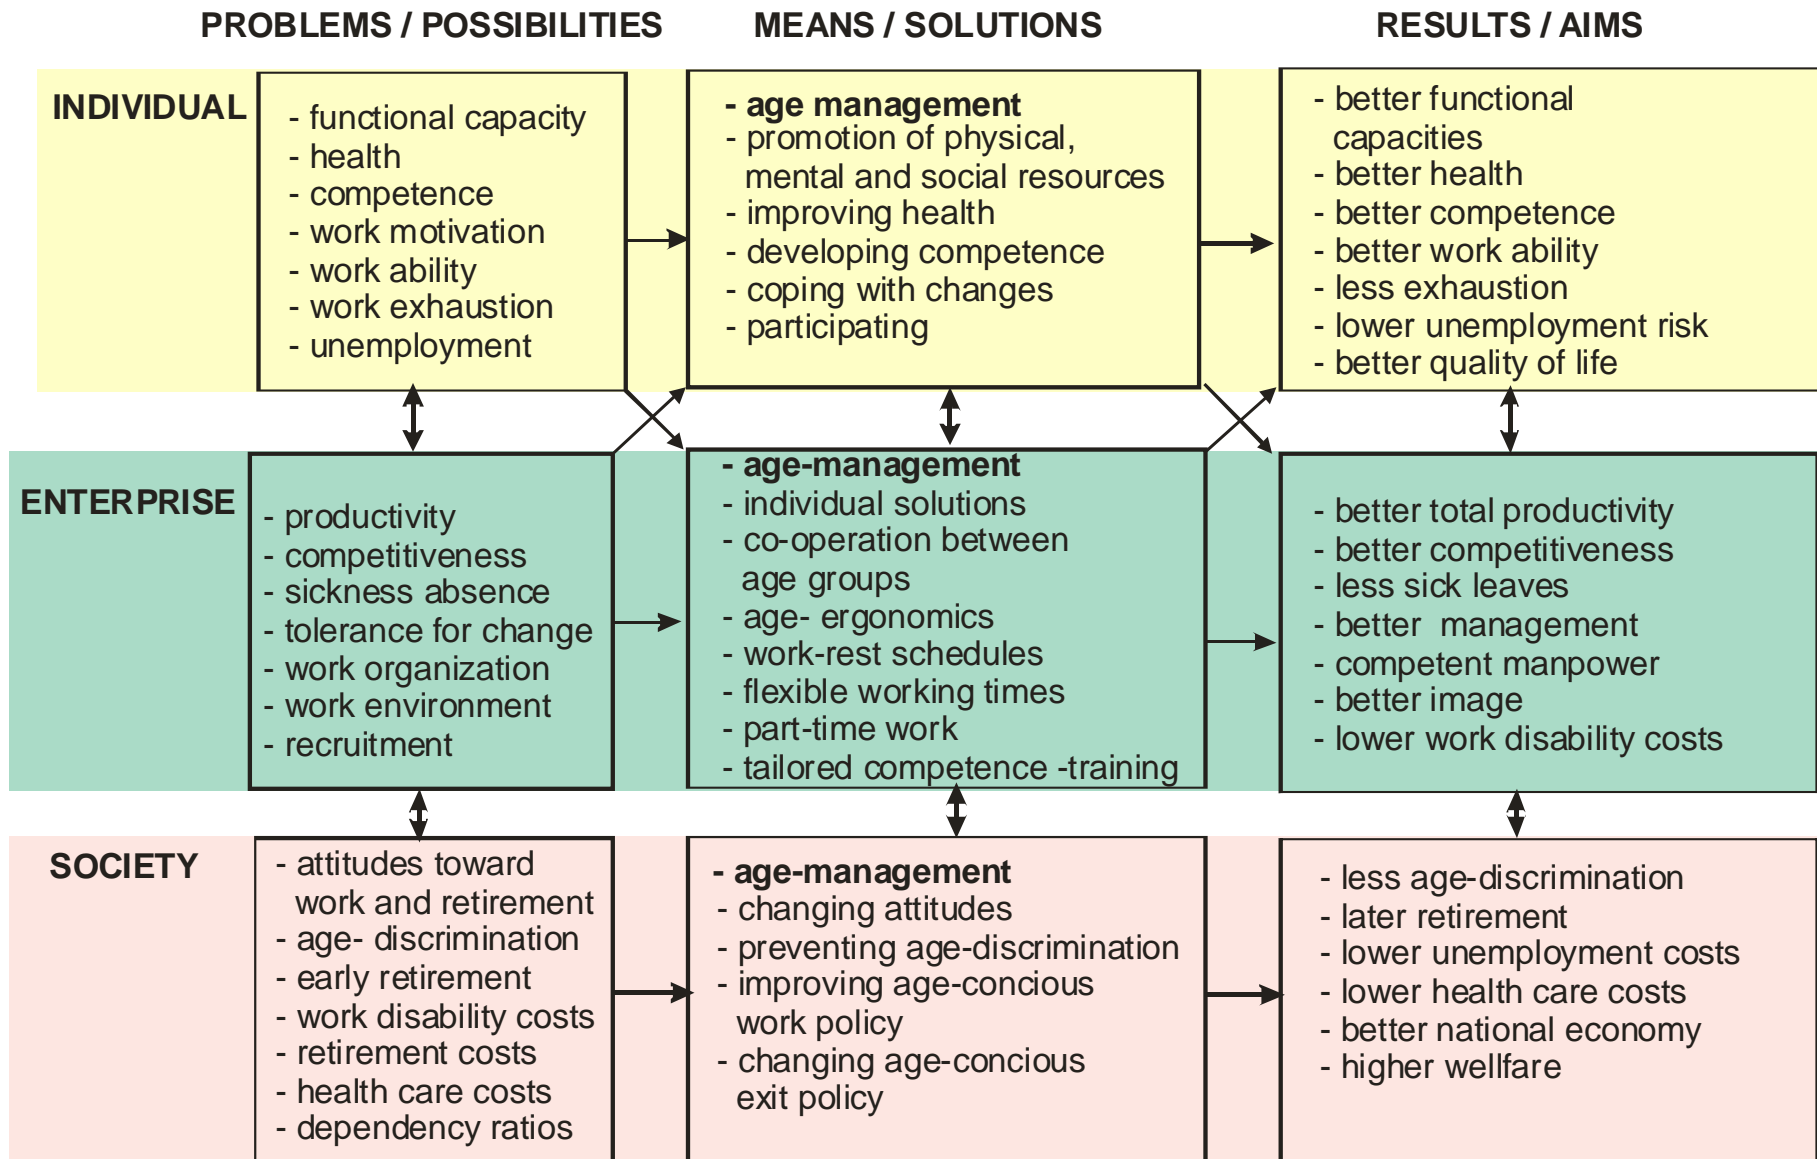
PROBLEMS / POSSIBILITIES

MEANS / SOLUTIONS

RESULTS / AIMS

INDIVIDUAL

- functional capacity
- health
- competence
- work motivation
- work ability
- work exhaustion
- unemployment

- **age management**
- promotion of physical, mental and social resources
- improving health
- developing competence
- coping with changes
- participating

- better functional capacities
- better health
- better competence
- better work ability
- less exhaustion
- lower unemployment risk
- better quality of life

ENTERPRISE

- productivity
- competitiveness
- sickness absence
- tolerance for change
- work organization
- work environment
- recruitment

- **age-management**
- individual solutions
- co-operation between age groups
- age- ergonomics
- work-rest schedules
- flexible working times
- part-time work
- tailored competence -training

- better total productivity
- better competitiveness
- less sick leaves
- better management
- competent manpower
- better image
- lower work disability costs

SOCIETY

- attitudes toward work and retirement
- age- discrimination
- early retirement
- work disability costs
- retirement costs
- health care costs
- dependency ratios

- **age-management**
- changing attitudes
- preventing age-discrimination
- improving age-concious work policy
- changing age-concious exit policy

- less age-discrimination
- later retirement
- lower unemployment costs
- lower health care costs
- better national economy
- higher wellfare